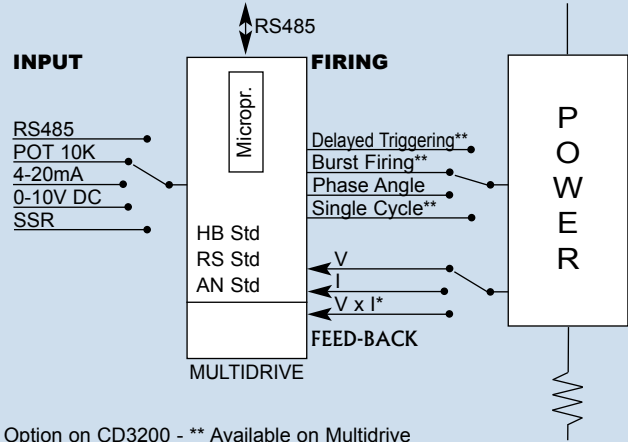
RS485

INPUT

FIRING

RS485
POT 10K
4-20mA
0-10V DC
SSR

Micropr.

HB Std
RS Std
AN Std

Delayed Triggering**
Burst Firing**
Phase Angle
Single Cycle**

V
I
V x I*

FEED-BACK

MULTIDRIVE

P
O
W
E
R

Option on CD3200 - ** Available on Multidrive